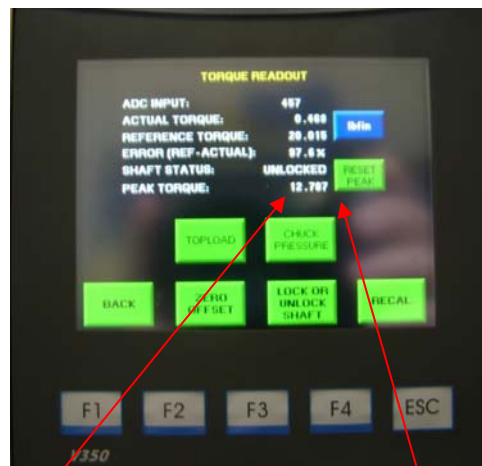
TORQUE READOUT

ADC INPUT: 457
ACTUAL TORQUE: 0.468
REFERENCE TORQUE: 20.015
ERROR (REF-ACTUAL): 97.6%
SHAFT STATUS: UNLOCKED
PEAK TORQUE: 12.787

lbfin

RESET PEAK

TOPLOAD

CHUCK PRESSURE

BACK

ZERO OFFSET

LOCK OR UNLOCK SHAFT

RECAL

F1

F2

F3

F4

ESC

V350